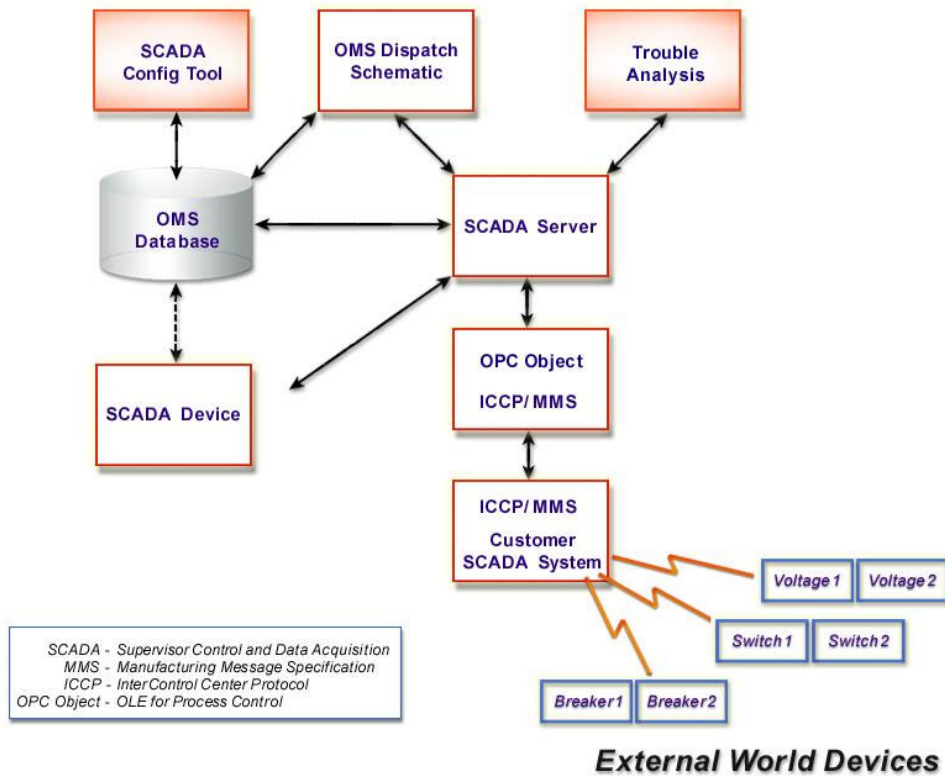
SCADA Config Tool

OMS Dispatch Schematic

Trouble Analysis

OMS Database

SCADA Server

OPC Object

ICCP/ MMS

SCADA Device

ICCP/ MMS

Customer SCADA System

Voltage 1

Voltage 2

Switch 1

Switch 2

Breaker 1

Breaker 2

SCADA - Supervisor Control and Data Acquisition
MMS - Manufacturing Message Specification
ICCP - InterControl Center Protocol
OPC Object - OLE for Process Control

External World Devices